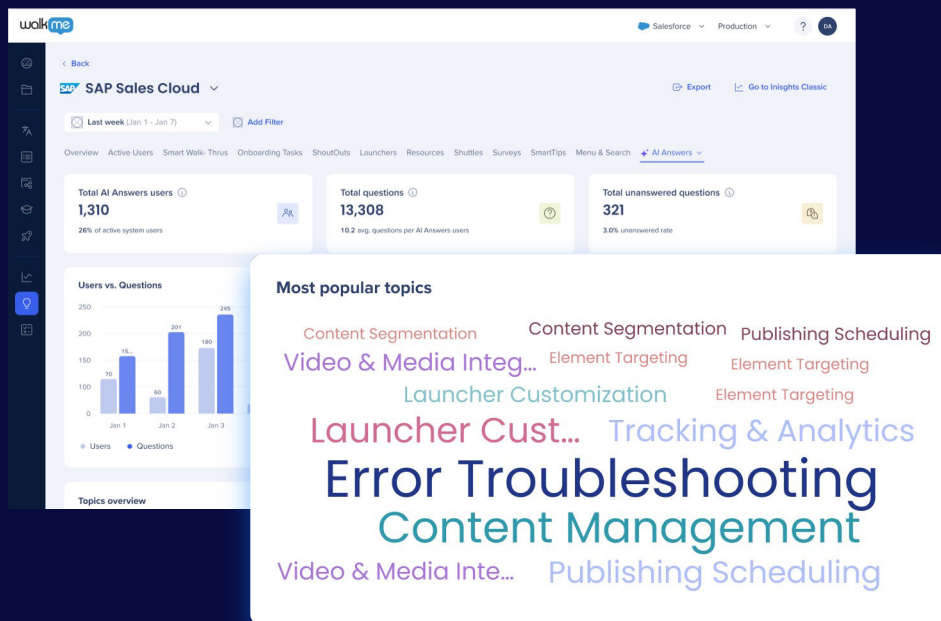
walkme

Salesforce Production ? DA

< Back

SAP SAP Sales Cloud

Export Go to Inisghts Classic

Last week (Jan 1 - Jan 7)

Add Filter

Overview Active Users Smart Walk- Thrus Onboarding Tasks ShoutOuts Launchers Resources Shuttles Surveys SmartTips Menu & Search AI Answers

Total AI Answers users
1,310
26% of active system users

Total questions
13,308
10.2 avg. questions per AI Answers users

Total unanswered questions
321
3.0% unanswered rate

Users vs. Questions

250
200
150
100
50
0

70 15... 60 201 180 245

Jan 1 Jan 2 Jan 3

Users Questions

Topics overview

Most popular topics

Content Segmentation Content Segmentation Publishing Scheduling
Video & Media Integ... Element Targeting Element Targeting
Launcher Customization Element Targeting
Launcher Cust... Tracking & Analytics
Error Troubleshooting
Content Management
Video & Media Inte... Publishing Scheduling